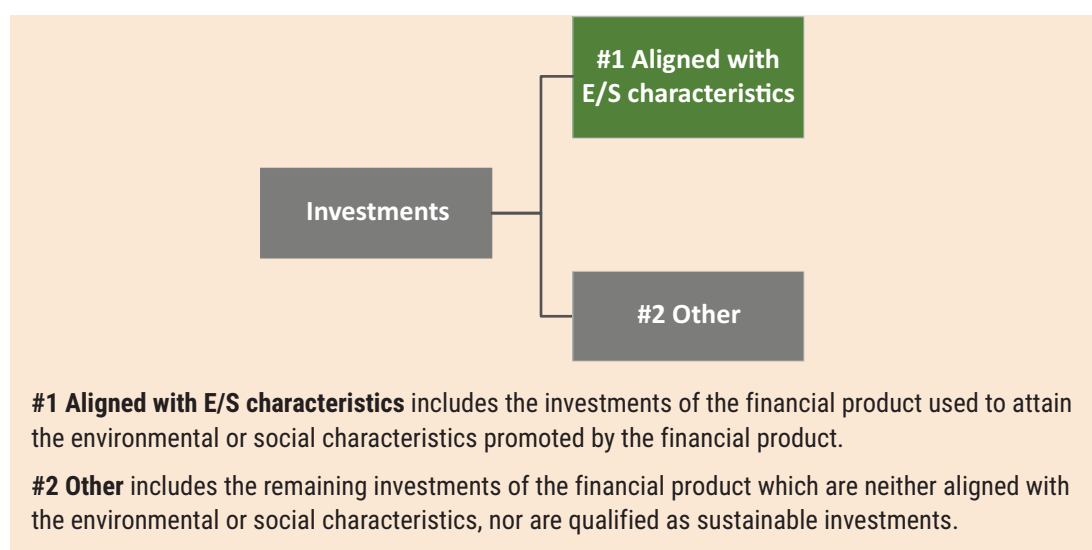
#1 Aligned with E/S characteristics

Investments

#2 Other

**#1 Aligned with E/S characteristics** includes the investments of the financial product used to attain the environmental or social characteristics promoted by the financial product.

**#2 Other** includes the remaining investments of the financial product which are neither aligned with the environmental or social characteristics, nor are qualified as sustainable investments.